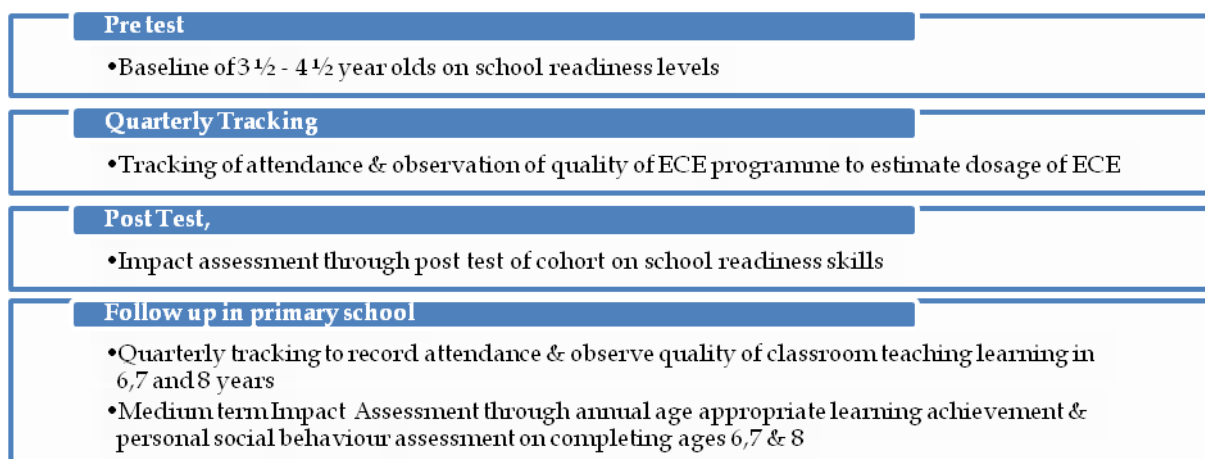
Pre test

•Baseline of 3 ½ - 4 ½ year olds on school readiness levels

Quarterly Tracking

•Tracking of attendance & observation of quality of ECE programme to estimate dosage of ECE

Post Test,

•Impact assessment through post test of cohort on school readiness skills

Follow up in primary school

•Quarterly tracking to record attendance & observe quality of classroom teaching learning in 6,7 and 8 years

•Medium term Impact Assessment through annual age appropriate learning achievement & personal social behaviour assessment on completing ages 6,7 & 8